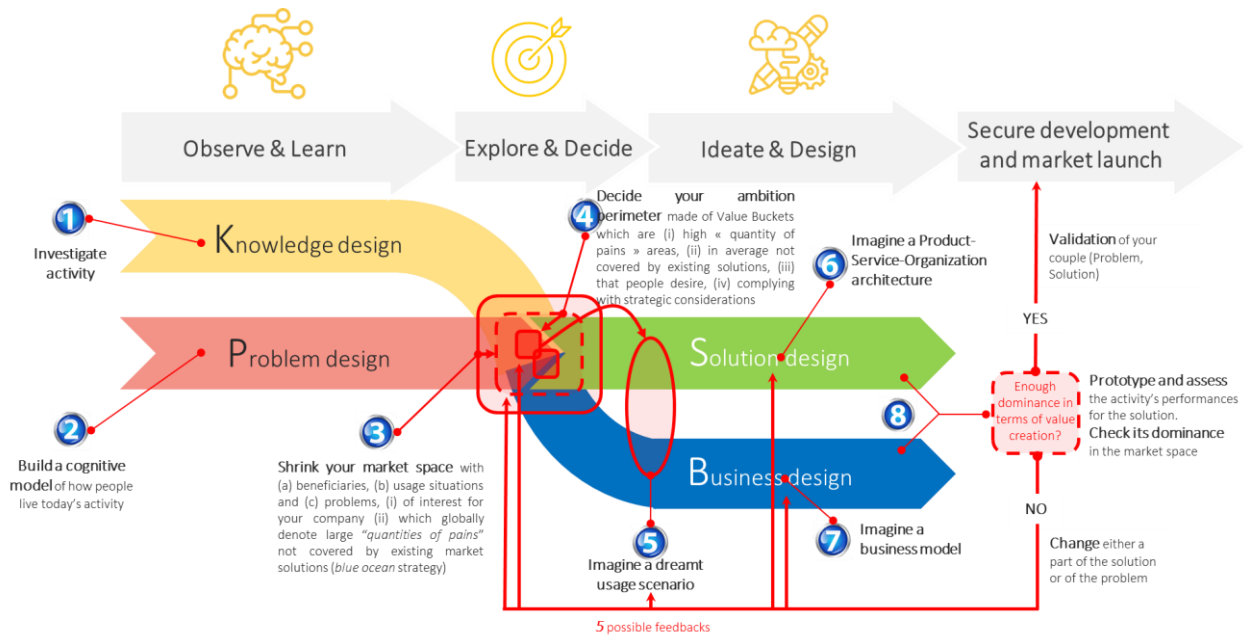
Observe & Learn

Explore & Decide

Ideate & Design

Secure development and market launch

1
Investigate activity

Knowledge design

Problem design

2
Build a cognitive model of how people live today's activity

3
Shrink your market space with (a) beneficiaries, (b) usage situations and (c) problems, (i) of interest for your company (ii) which globally denote large "quantities of pains" not covered by existing market solutions (blue ocean strategy)

4
Decide your ambition perimeter made of Value Buckets which are (i) high « quantity of pains » areas, (ii) in average not covered by existing solutions, (iii) that people desire, (iv) complying with strategic considerations

5
Imagine a dreamt usage scenario

6
Imagine a Product-Service-Organization architecture

Solution design

Business design

7
Imagine a business model

8

Enough dominance in terms of value creation?

Prototype and assess the activity's performances for the solution. Check its dominance in the market space

YES

Validation of your couple (Problem, Solution)

NO

Change either a part of the solution or of the problem

5 possible feedbacks